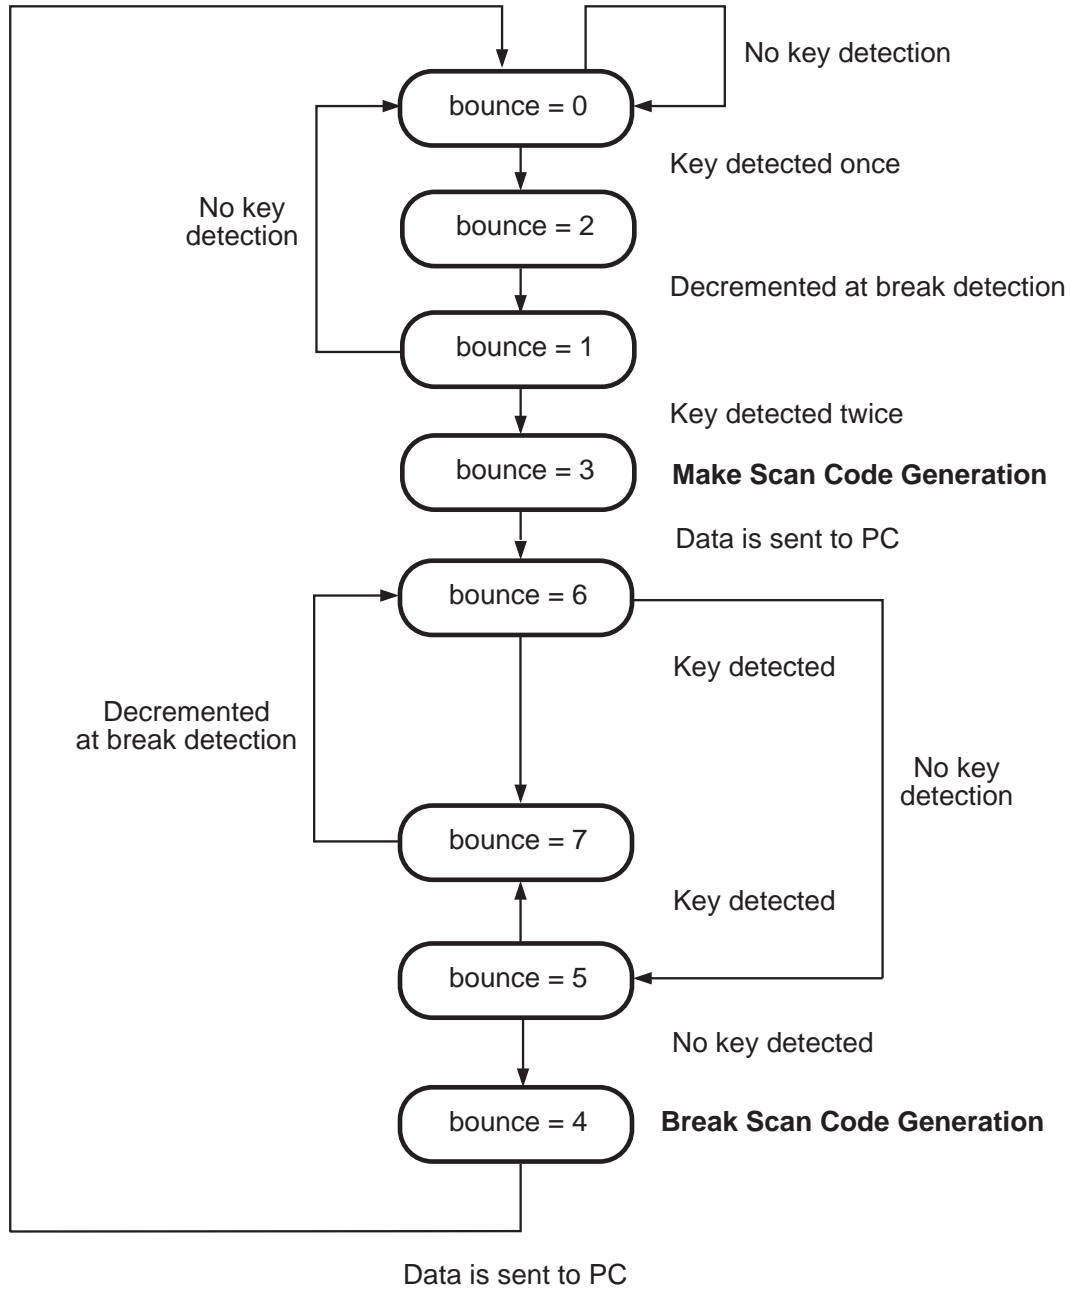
No key detection

bounce = 0

Key detected once

No key detection

bounce = 2

Decremented at break detection

bounce = 1

Key detected twice

bounce = 3

**Make Scan Code Generation**

Data is sent to PC

bounce = 6

Key detected

Decremented at break detection

No key detection

bounce = 7

Key detected

bounce = 5

No key detected

bounce = 4

**Break Scan Code Generation**

Data is sent to PC